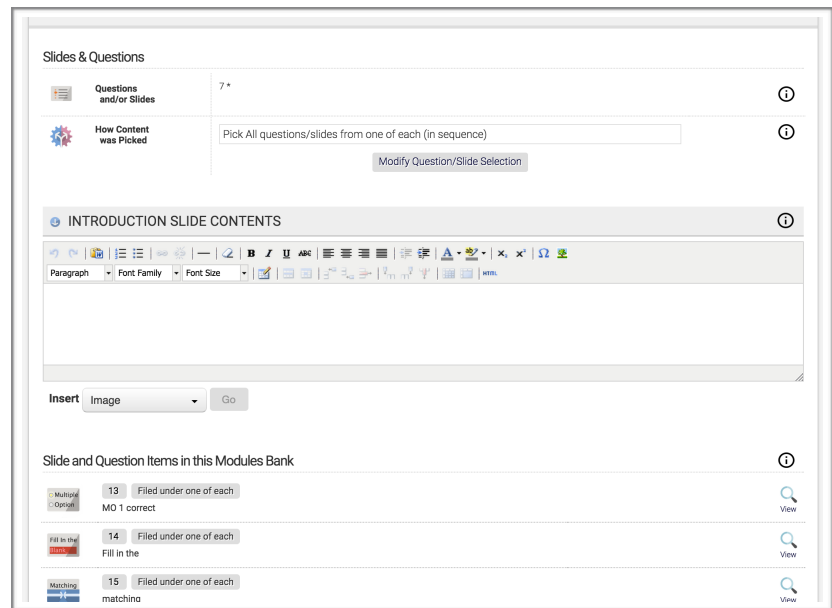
Slides & Questions

Questions and/or Slides

7 *

How Content was Picked

Pick All questions/slides from one of each (in sequence)

Modify Question/Slide Selection

INTRODUCTION SLIDE CONTENTS

Paragraph

Font Family

Font Size

Insert

Image

Go

Slide and Question Items in this Modules Bank

Multiple Option

13

Filed under one of each

MO 1 correct

View

Fill In the Blank

14

Filed under one of each

Fill in the

View

Matching

15

Filed under one of each

matching

View